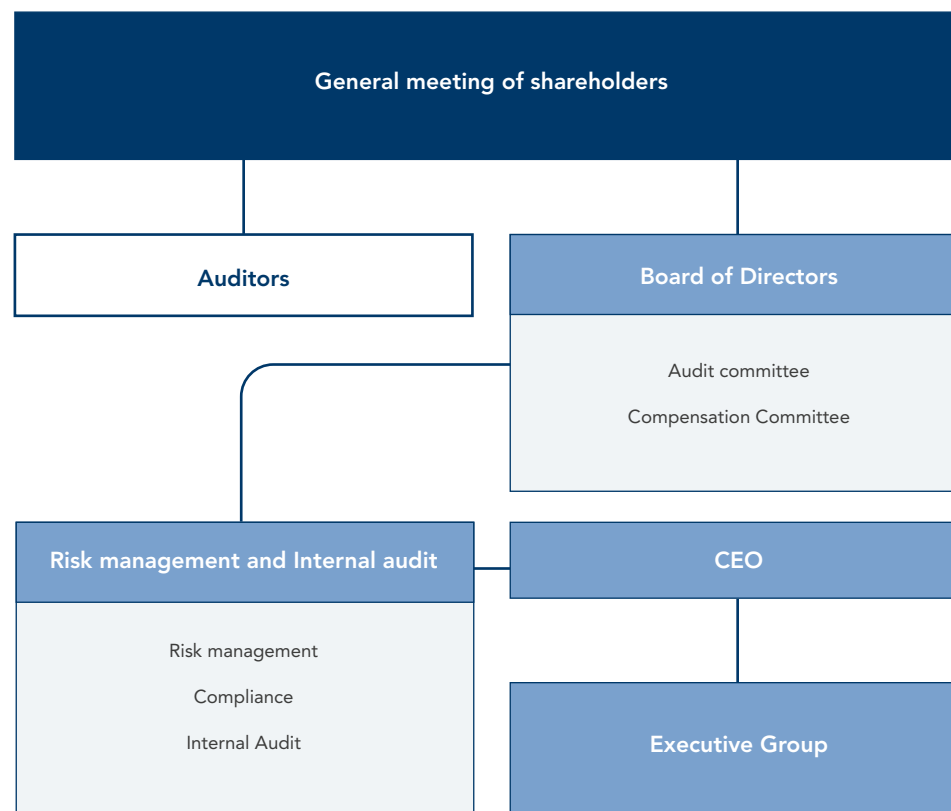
General meeting of shareholders

Auditors

Board of Directors

Audit committee

Compensation Committee

Risk management and Internal audit

Risk management

Compliance

Internal Audit

CEO

Executive Group